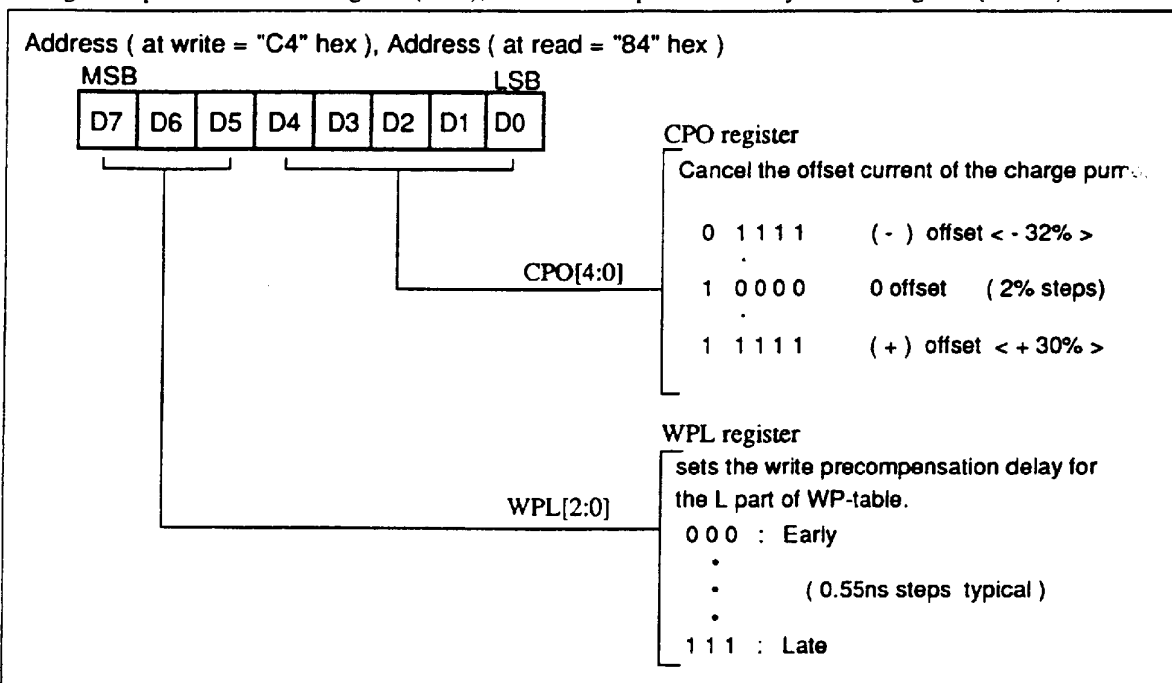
Address ( at write = "C4" hex ), Address ( at read = "84" hex )

MSB LSB

| D7 | D6 | D5 | D4 | D3 | D2 | D1 | D0 |
|---|---|---|---|---|---|---|---|

CPO register

Cancel the offset current of the charge pum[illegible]

0 1111 ( - ) offset < - 32% >

CPO[4:0]

1 0000 0 offset ( 2% steps)

1 1111 ( + ) offset < + 30% >

WPL register

sets the write precompensation delay for the L part of WP-table.

WPL[2:0]

000 : Early

( 0.55ns steps typical )

111 : Late